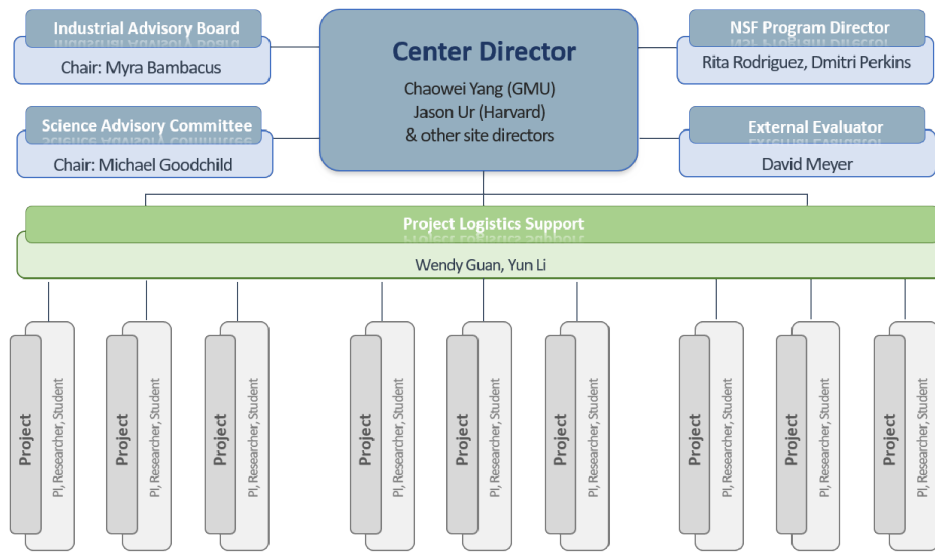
Industrial Advisory Board
Chair: Myra Bambacus

Science Advisory Committee
Chair: Michael Goodchild

Center Director
Chaowei Yang (GMU)
Jason Ur (Harvard)
& other site directors

NSF Program Director
Rita Rodriguez, Dmitri Perkins

External Evaluator
David Meyer

Project Logistics Support
Wendy Guan, Yun Li

Project
PI, Researcher, Student

Project
PI, Researcher, Student

Project
PI, Researcher, Student

Project
PI, Researcher, Student

Project
PI, Researcher, Student

Project
PI, Researcher, Student

Project
PI, Researcher, Student

Project
PI, Researcher, Student

Project
PI, Researcher, Student